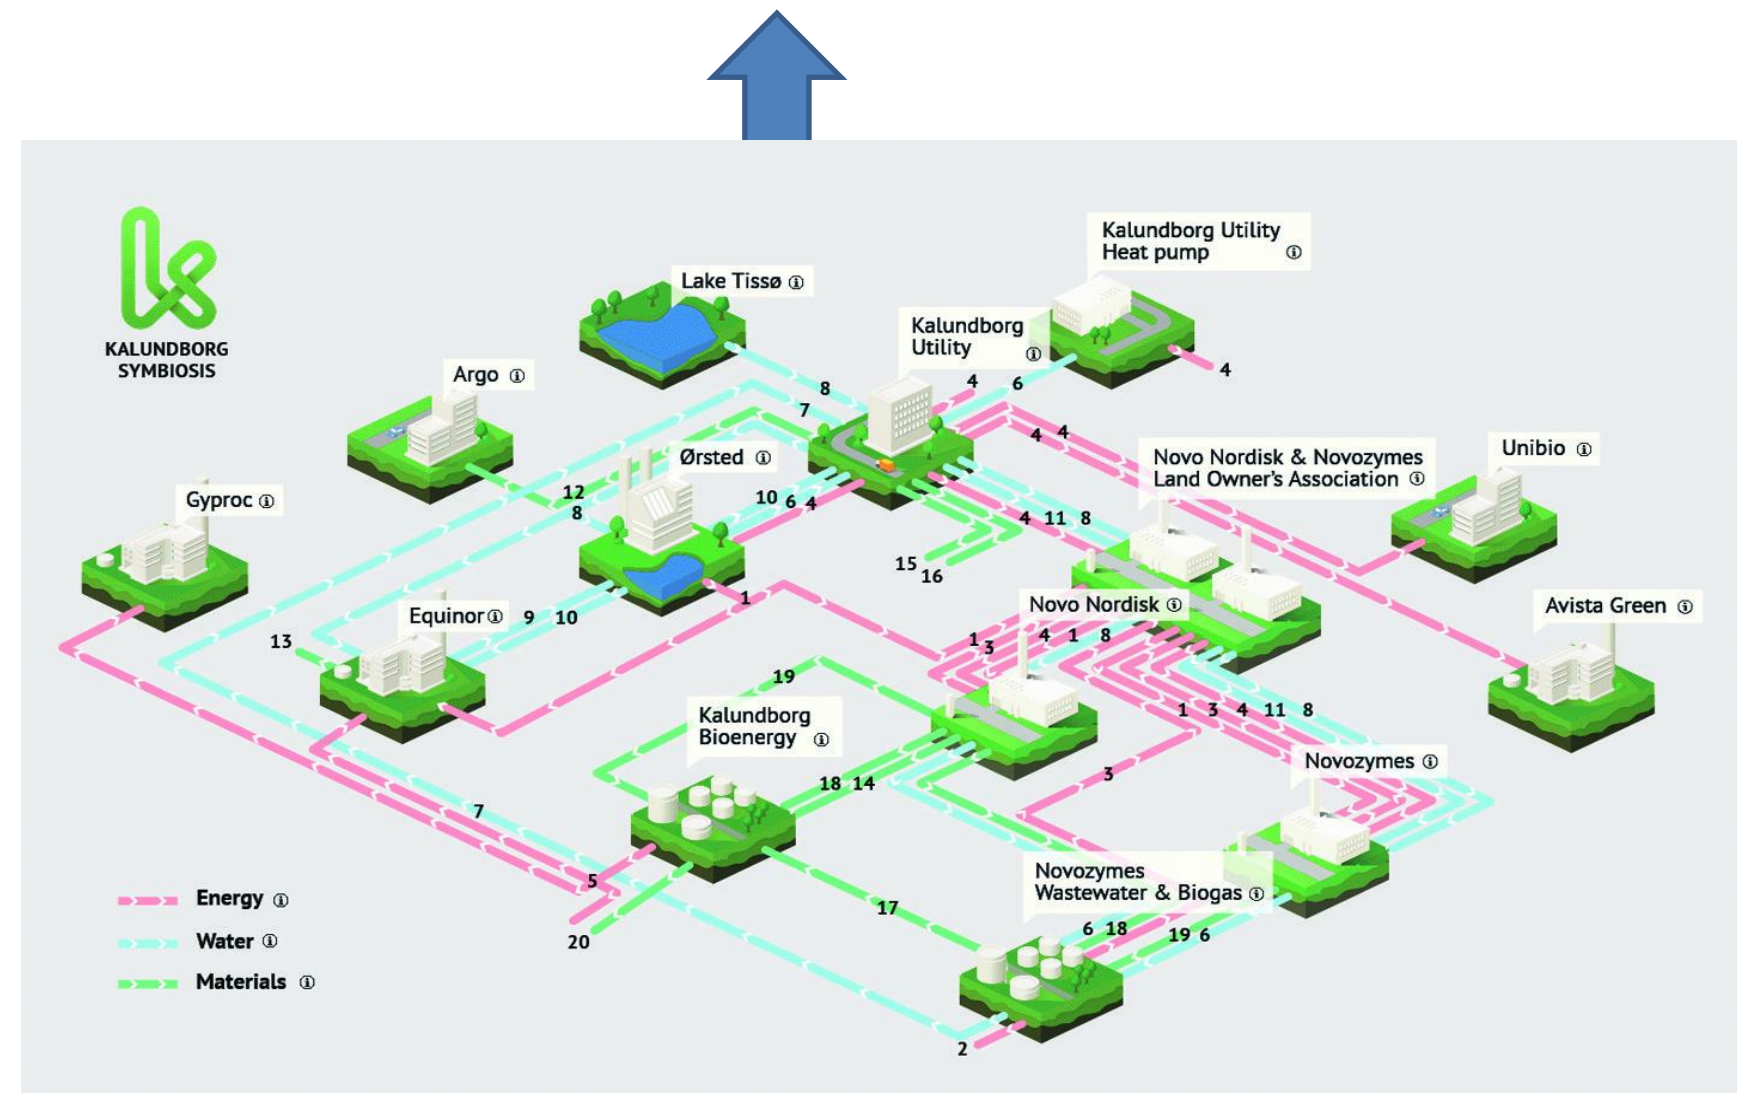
KALUNDBORG SYMBIOSIS

Kalundborg Utility Heat pump ⓘ

Lake Tissø ⓘ

Kalundborg Utility ⓘ

Argo ⓘ

Ørsted ⓘ

Gyproc ⓘ

Novo Nordisk & Novozymes Land Owner's Association ⓘ

Unibio ⓘ

Equinor ⓘ

Novo Nordisk ⓘ

Avista Green ⓘ

Kalundborg Bioenergy ⓘ

Novozymes ⓘ

Novozymes Wastewater & Biogas ⓘ

8 7 4 6 4 4 4 12 8 10 6 4 4 11 8 15 16 1 9 10 13 1 3 4 1 8 19 1 3 4 11 8 3 18 14 7 5 17 20 6 18 19 6 2

Energy ⓘ
Water ⓘ
Materials ⓘ